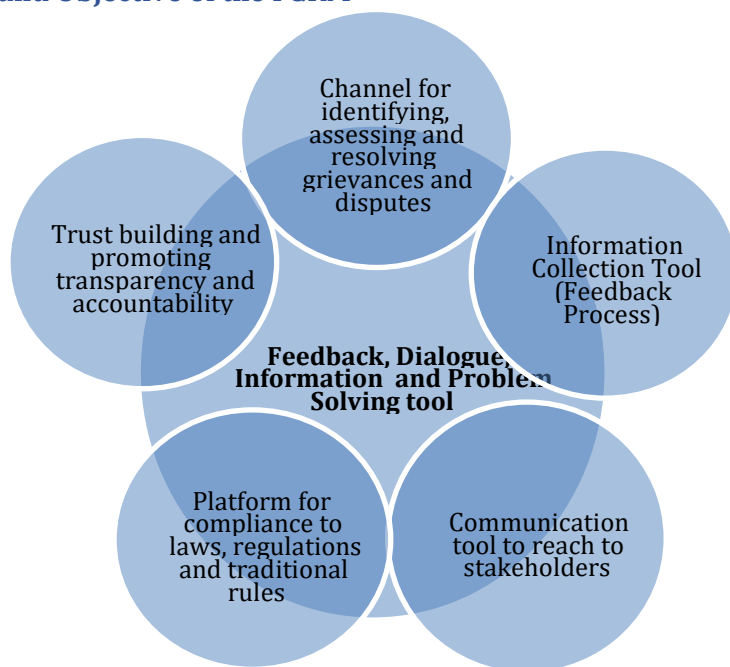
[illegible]

Channel for identifying, assessing and resolving grievances and disputes

Trust building and promoting transparency and accountability

Information Collection Tool (Feedback Process)

Feedback, Dialogue, Information and Problem Solving tool

Platform for compliance to laws, regulations and traditional rules

Communication tool to reach to stakeholders